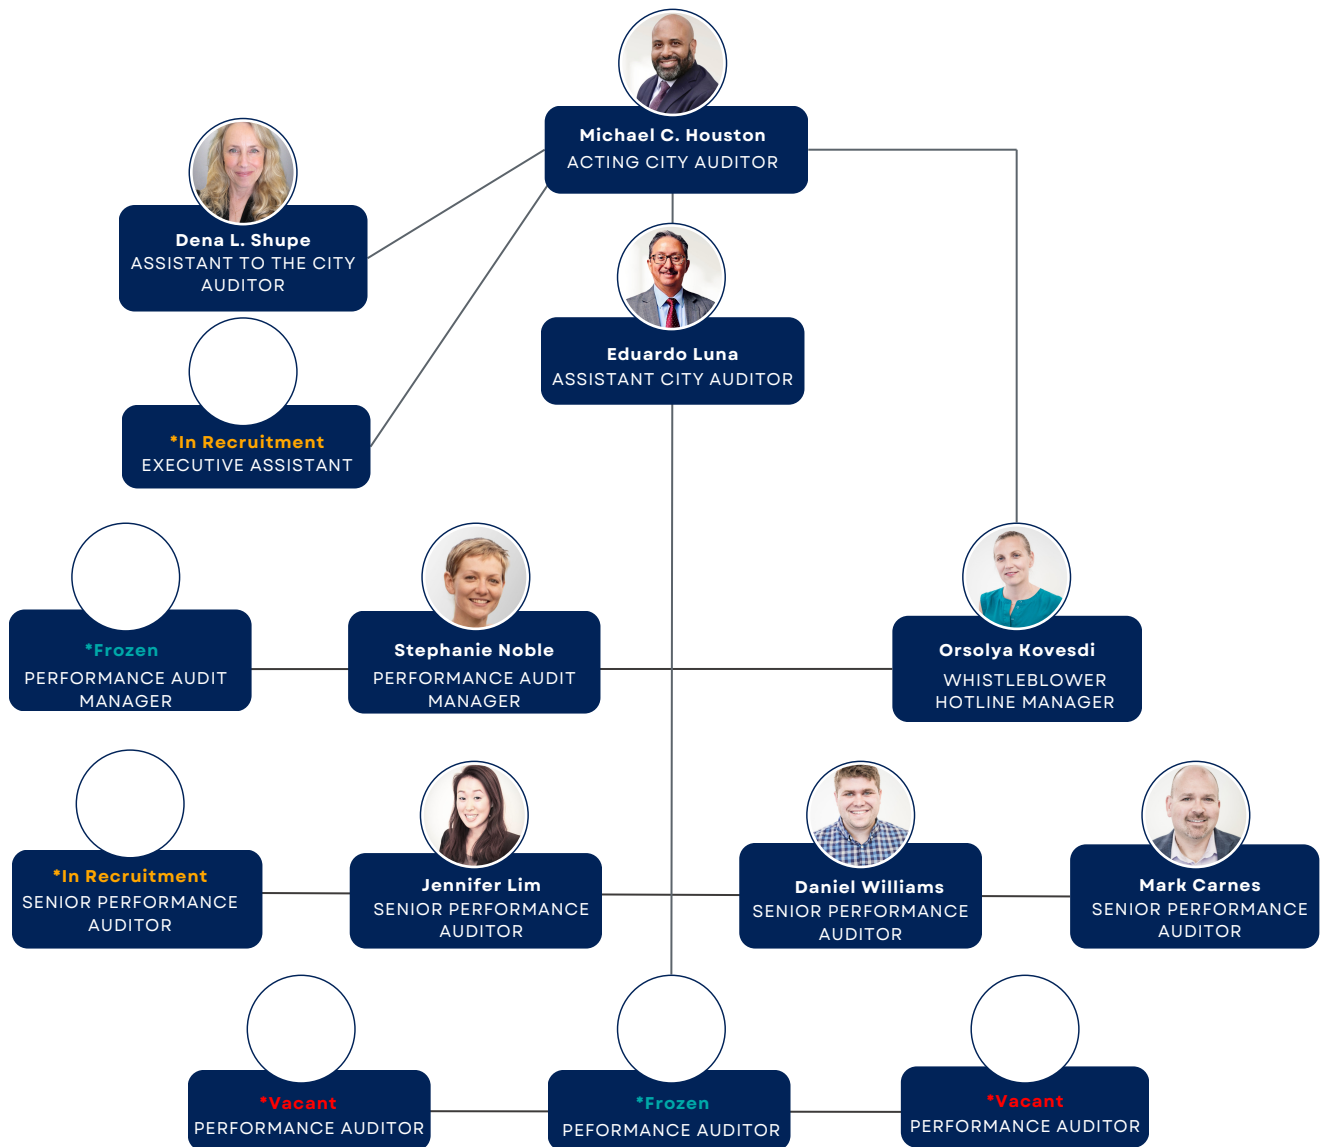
Michael C. Houston
ACTING CITY AUDITOR

Dena L. Shupe
ASSISTANT TO THE CITY AUDITOR

*In Recruitment
EXECUTIVE ASSISTANT

Eduardo Luna
ASSISTANT CITY AUDITOR

*Frozen
PERFORMANCE AUDIT MANAGER

Stephanie Noble
PERFORMANCE AUDIT MANAGER

Orsolya Kovesdi
WHISTLEBLOWER HOTLINE MANAGER

*In Recruitment
SENIOR PERFORMANCE AUDITOR

Jennifer Lim
SENIOR PERFORMANCE AUDITOR

Daniel Williams
SENIOR PERFORMANCE AUDITOR

Mark Carnes
SENIOR PERFORMANCE AUDITOR

*Vacant
PERFORMANCE AUDITOR

*Frozen
PEFORMANCE AUDITOR

*Vacant
PERFORMANCE AUDITOR